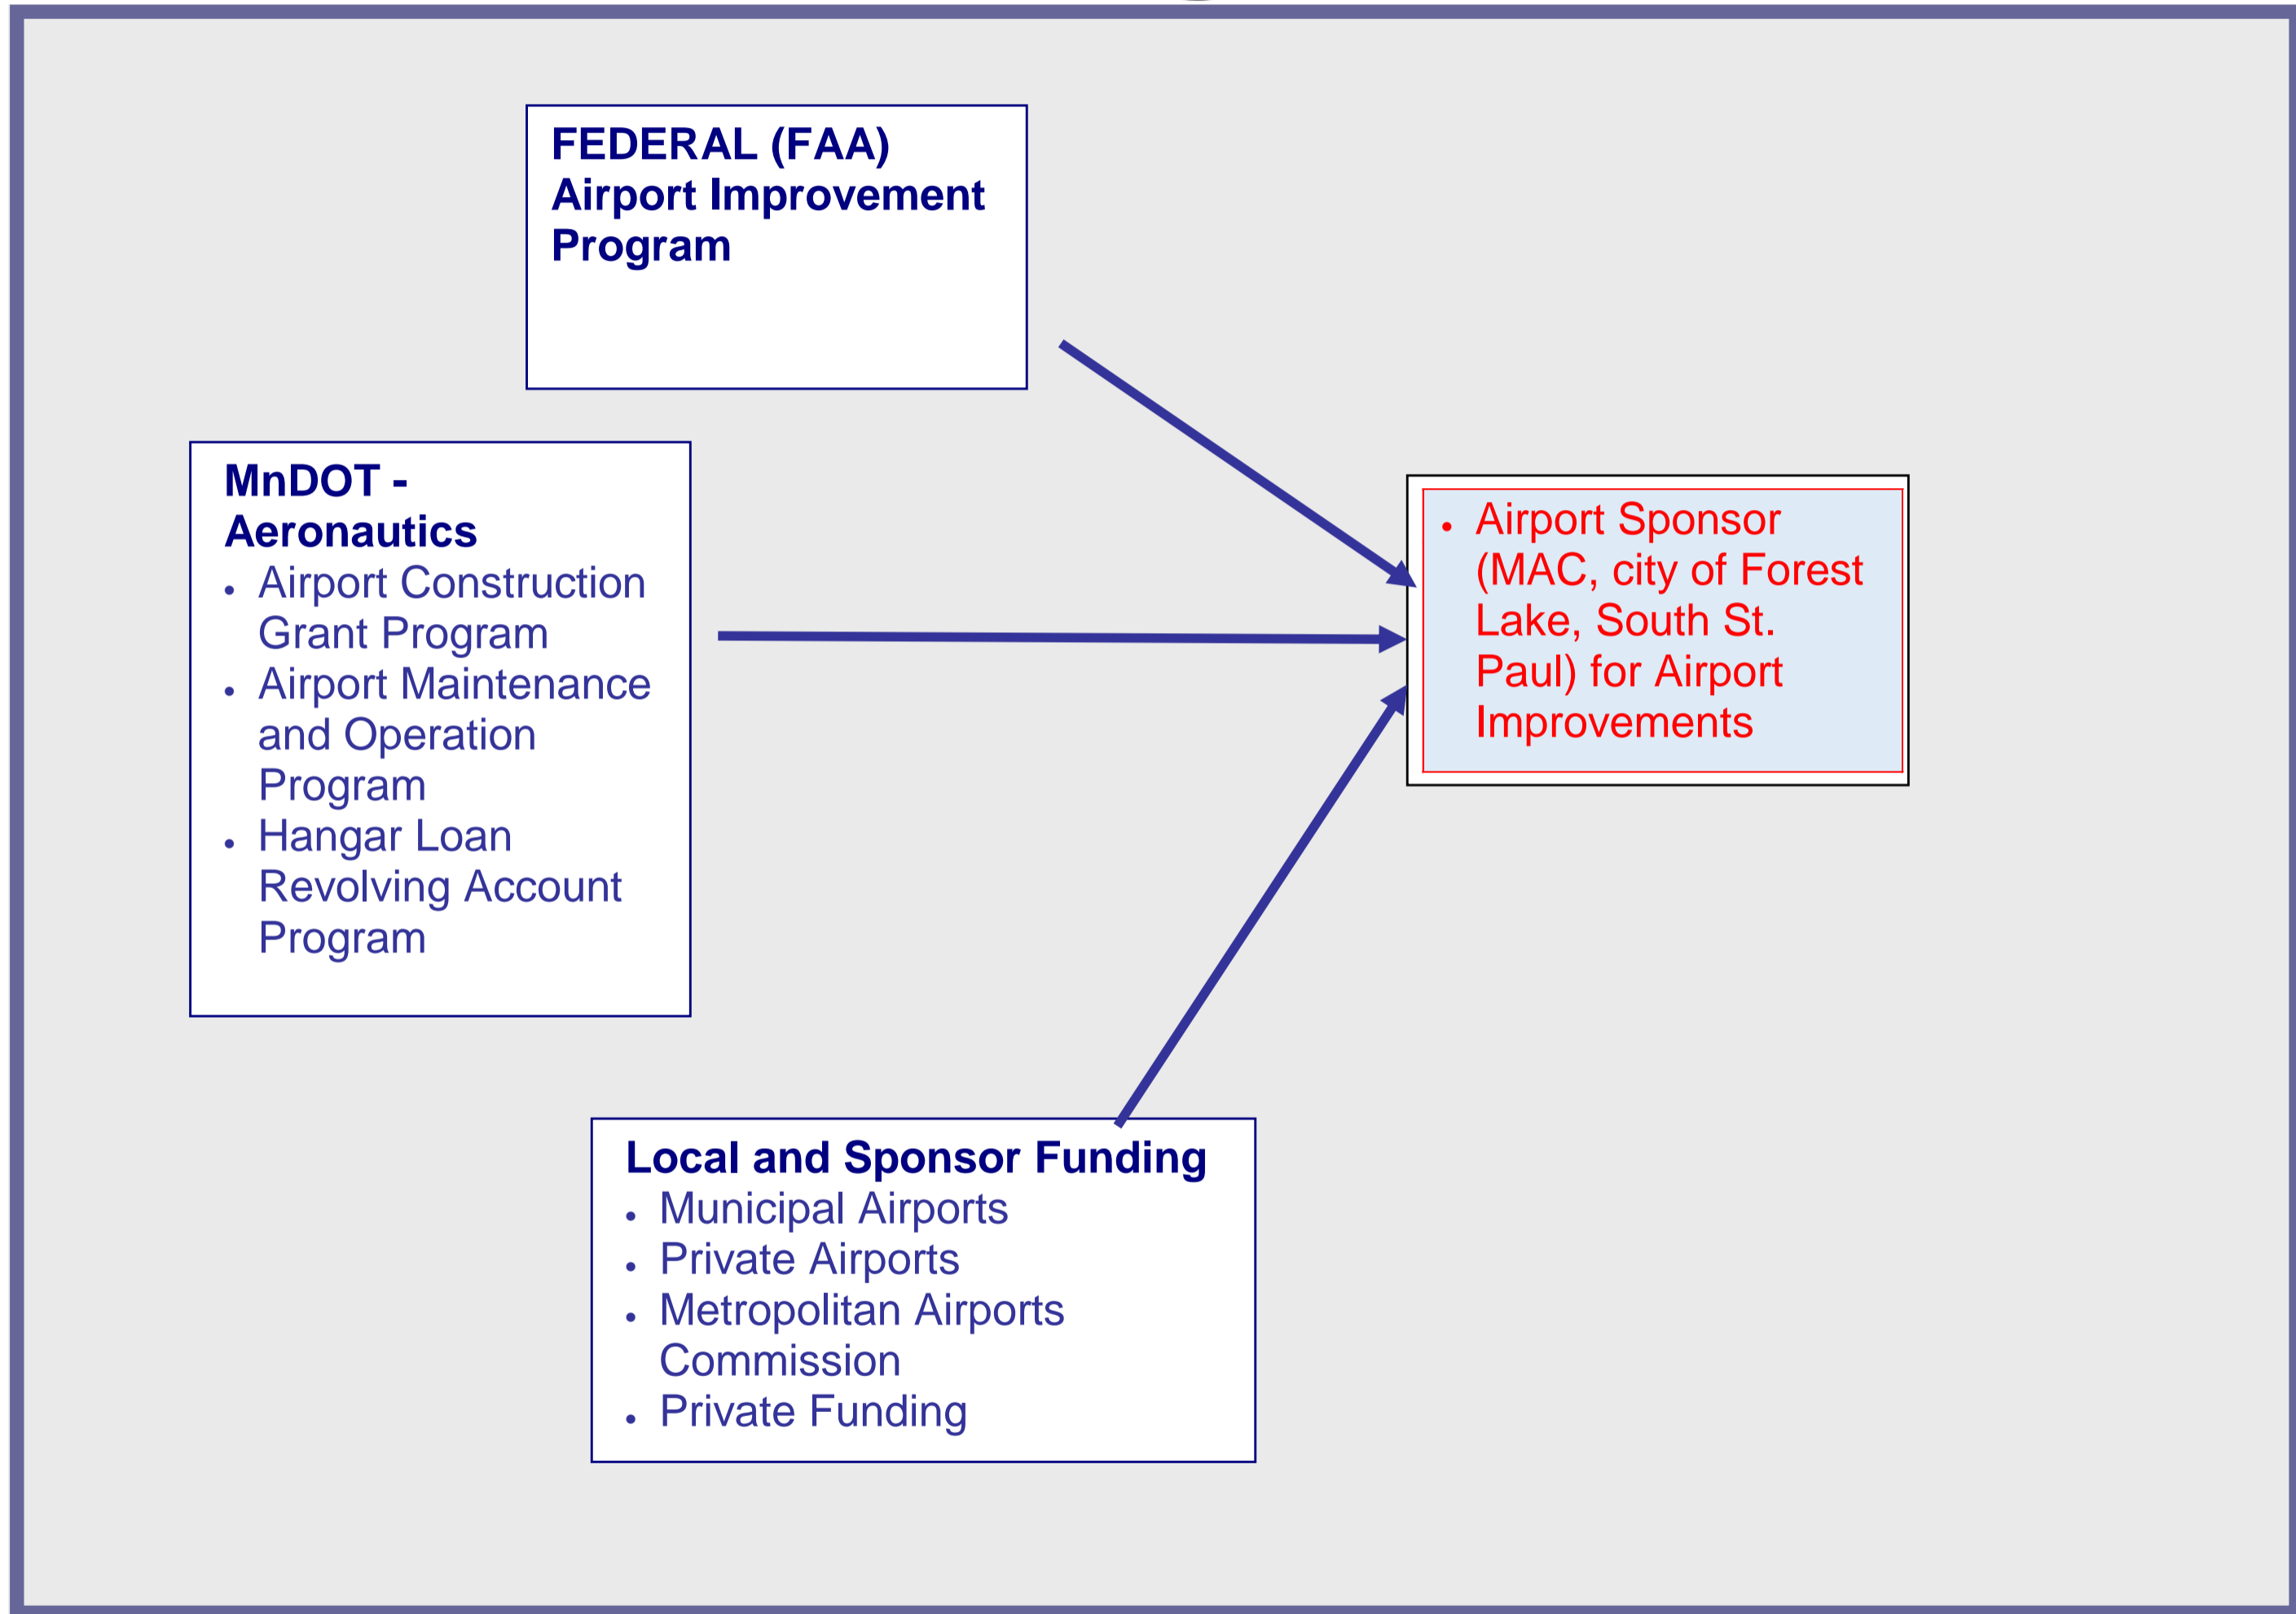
FEDERAL (FAA) Airport Improvement Program

MnDOT - Aeronautics
- Airport Construction Grant Program
- Airport Maintenance and Operation Program
- Hangar Loan Revolving Account Program

- Airport Sponsor (MAC, city of Forest Lake, South St. Paul) for Airport Improvements

Local and Sponsor Funding
- Municipal Airports
- Private Airports
- Metropolitan Airports Commission
- Private Funding